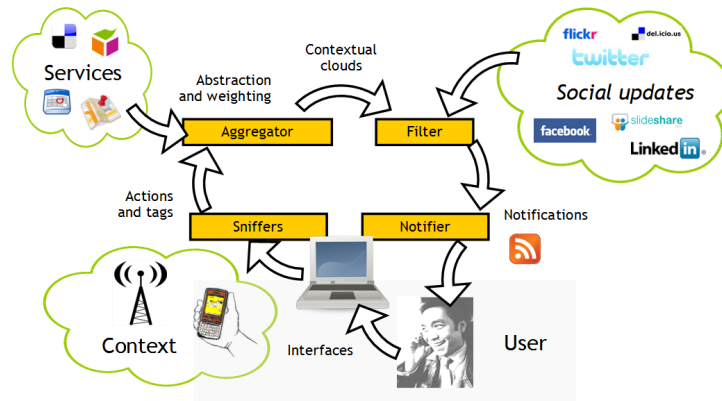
Services

Abstraction and weighting

Contextual clouds

flickr

del.icio.us

twitter

Social updates

facebook

slideshare

LinkedIn

Aggregator

Filter

Actions and tags

Sniffers

Notifier

Notifications

Context

Interfaces

User